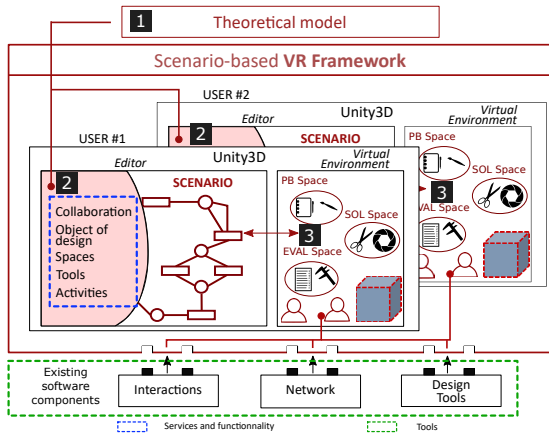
1 Theoretical model

Scenario-based VR Framework

USER #2

Unity3D

Editor

2

SCENARIO

Virtual Environment

PB Space

SOL Space

3

EVAL Space

USER #1

Editor

Unity3D

Virtual Environment

2

SCENARIO

Collaboration
Object of design
Spaces
Tools
Activities

PB Space

SOL Space

3

EVAL Space

Existing software components

Interactions

Network

Design Tools

Services and functionnality

Tools